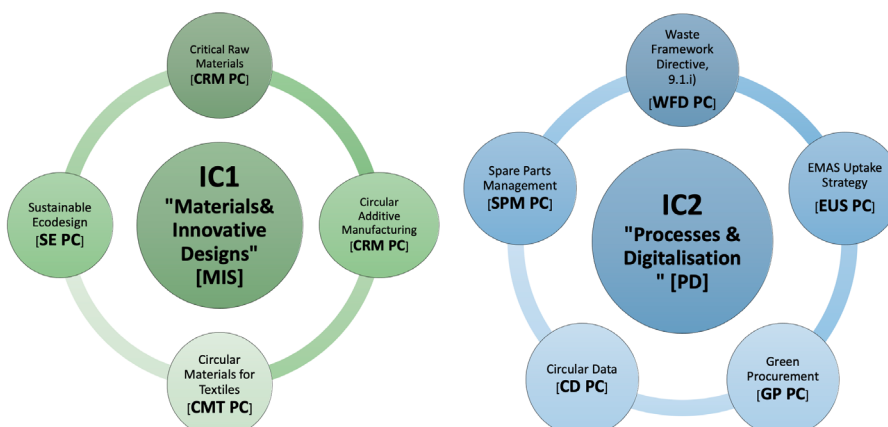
Critical Raw Materials [CRM PC]

Sustainable Ecodesign [SE PC]

IC1 "Materials& Innovative Designs" [MIS]

Circular Additive Manufacturing [CRM PC]

Circular Materials for Textiles [CMT PC]

Waste Framework Directive, 9.1.i) [WFD PC]

Spare Parts Management [SPM PC]

IC2 "Processes & Digitalisation " [PD]

EMAS Uptake Strategy [EUS PC]

Circular Data [CD PC]

Green Procurement [GP PC]